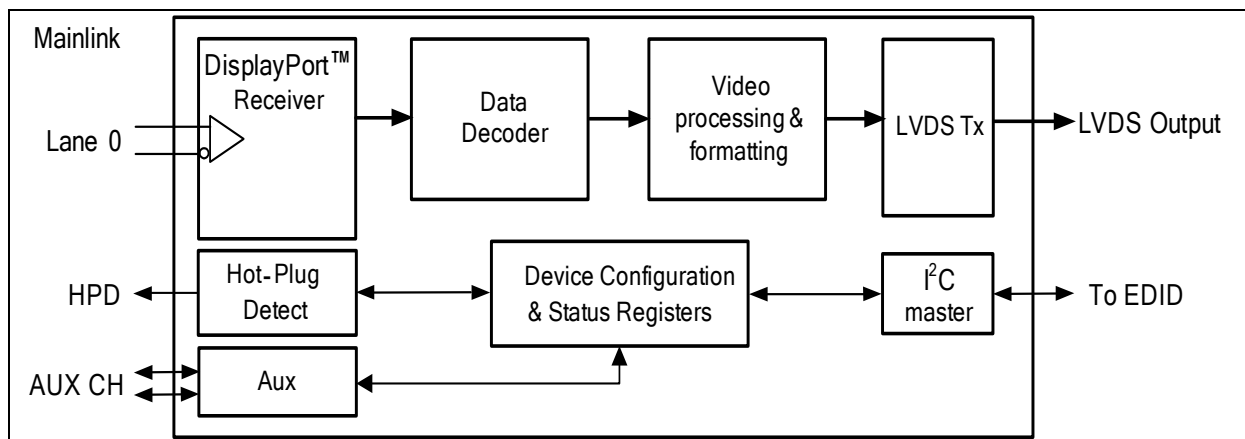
Mainlink

DisplayPort™ Receiver

Lane 0

Data Decoder

Video processing & formatting

LVDS Tx

LVDS Output

HPD

Hot-Plug Detect

Device Configuration & Status Registers

$I^2C$ master

To EDID

AUX CH

Aux